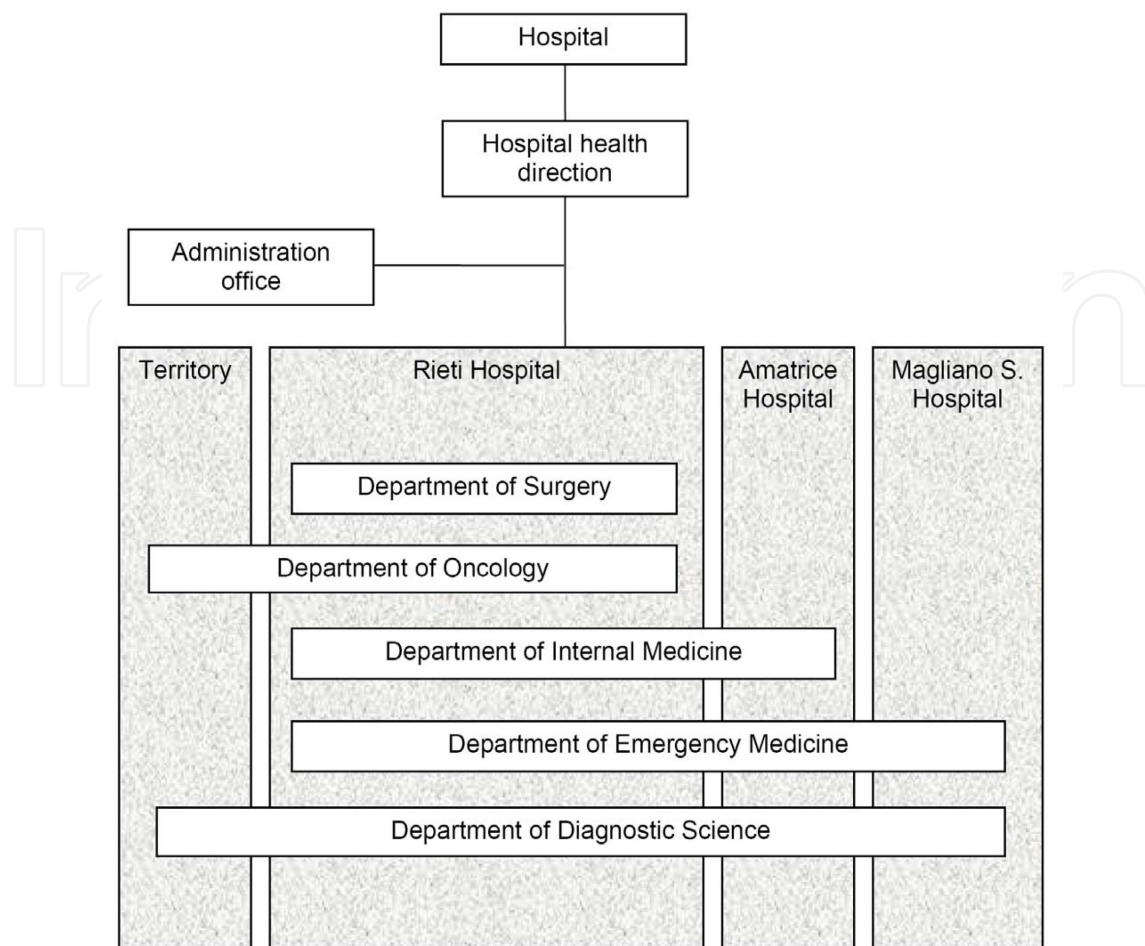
Hospital

Hospital health direction

Administration office

Territory

Rieti Hospital

Amatrice Hospital

Magliano S. Hospital

Department of Surgery

Department of Oncology

Department of Internal Medicine

Department of Emergency Medicine

Department of Diagnostic Science